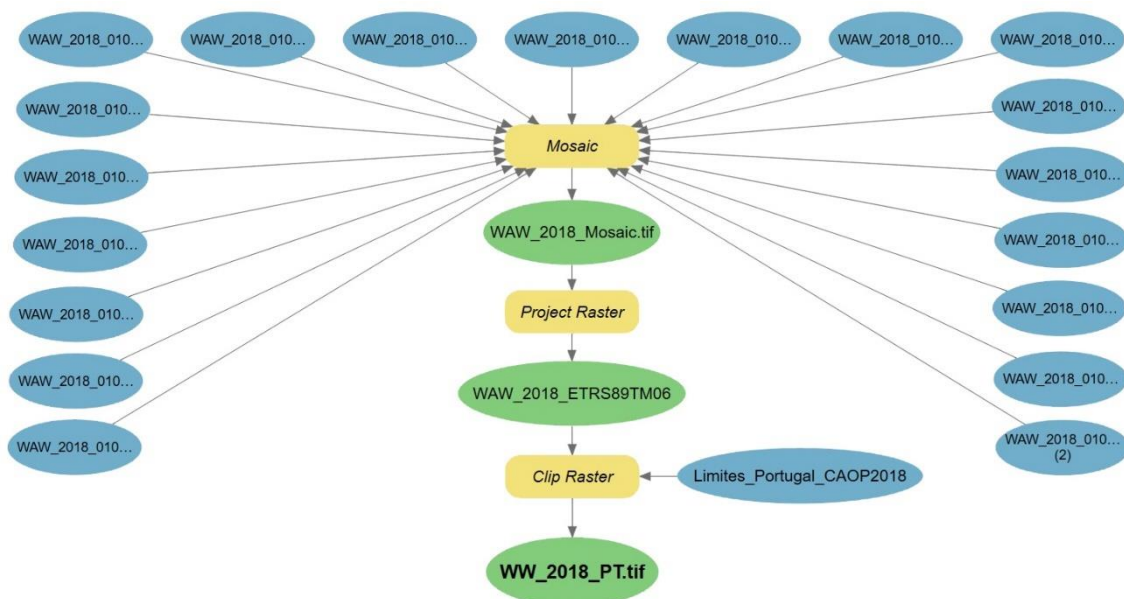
WAW_2018_010...

WAW_2018_010...

WAW_2018_010...

WAW_2018_010...

WAW_2018_010...

WAW_2018_010...

WAW_2018_010...

WAW_2018_010...

WAW_2018_010...

WAW_2018_010...

WAW_2018_010...

WAW_2018_010...

WAW_2018_010...

WAW_2018_010...

WAW_2018_010...

WAW_2018_010...

WAW_2018_010...

WAW_2018_010...

WAW_2018_010...

WAW_2018_010...
(2)

Mosaic

WAW_2018_Mosaic.tif

Project Raster

WAW_2018_ETRS89TM06

Clip Raster

Limites_Portugal_CAOP2018

WW_2018_PT.tif